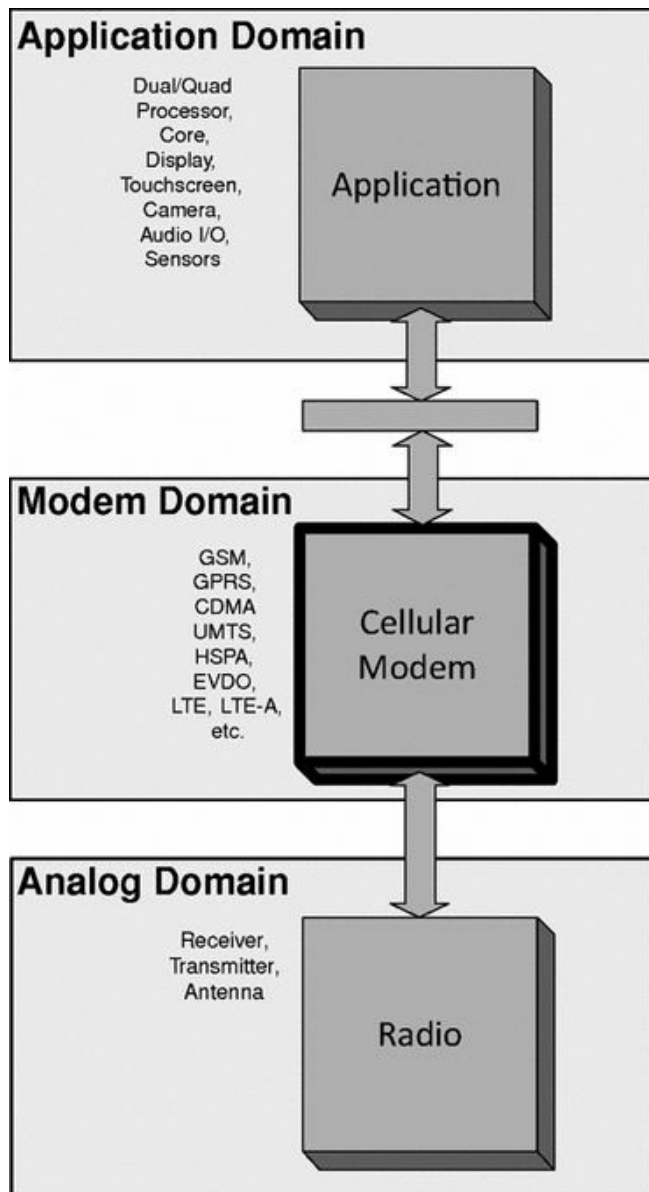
Application Domain

Dual/Quad Processor, Core, Display, Touchscreen, Camera, Audio I/O, Sensors

Application

Modem Domain

GSM, GPRS, CDMA UMTS, HSPA, EVDO, LTE, LTE-A, etc.

Cellular Modem

Analog Domain

Receiver, Transmitter, Antenna

Radio